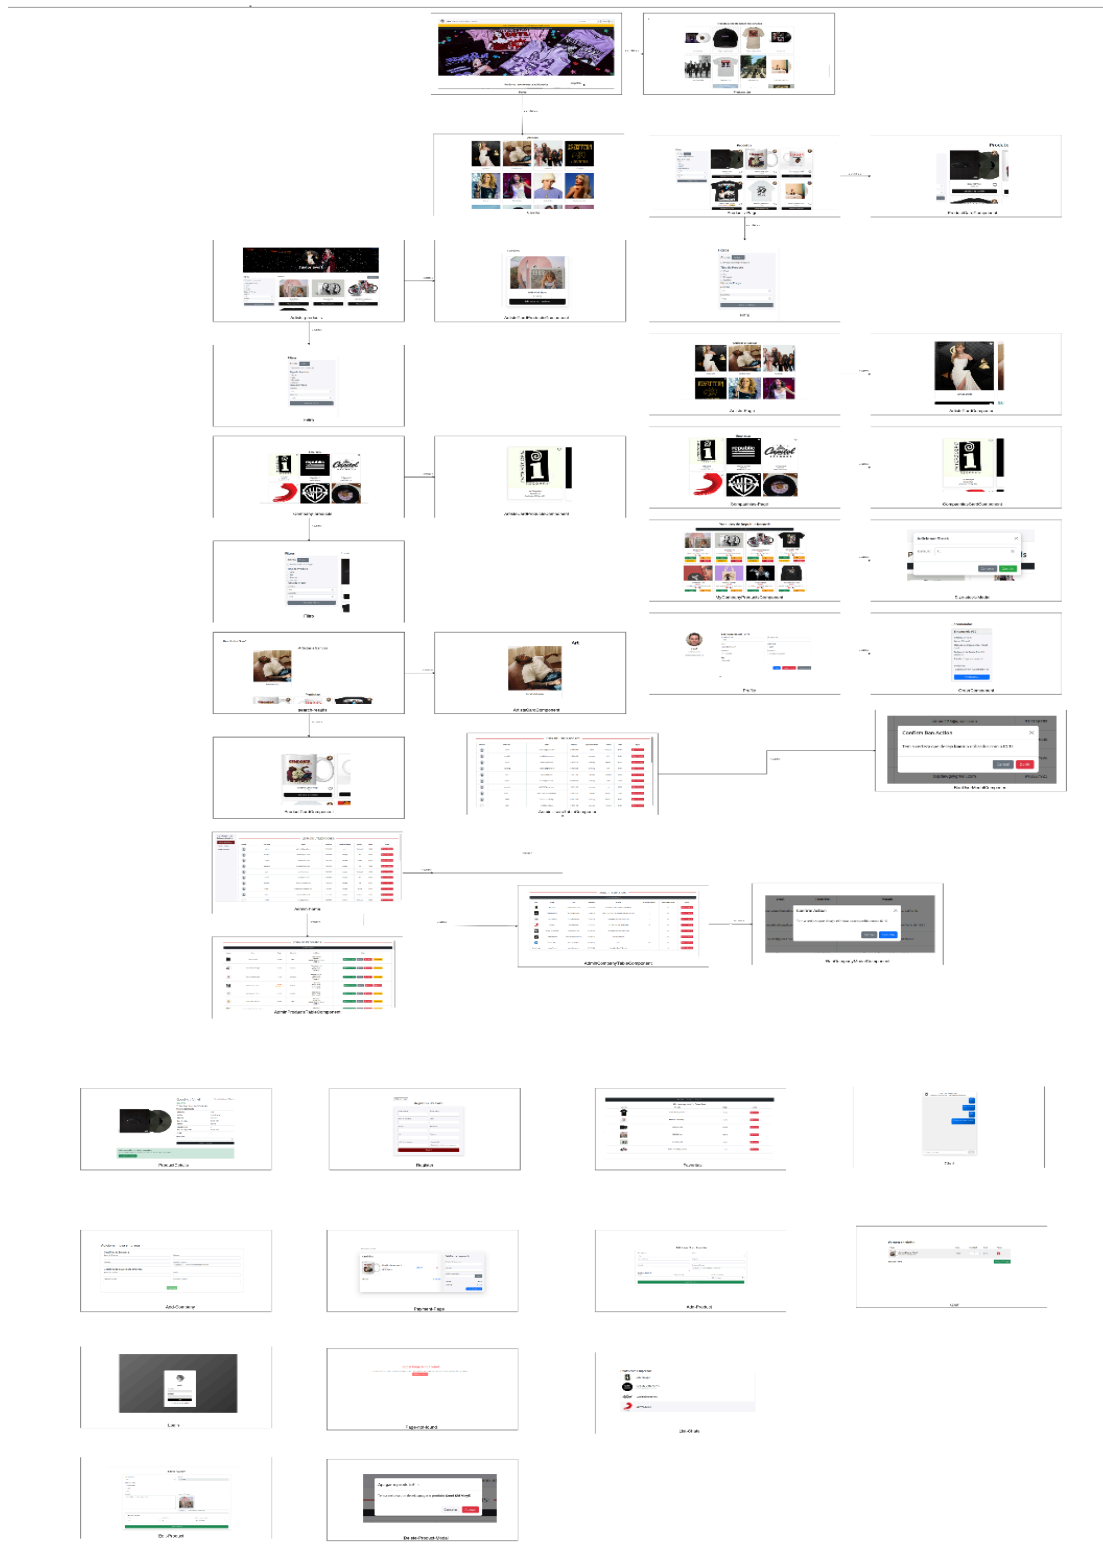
Products

Artists

Products Page

ProductDetailsComponent

Artist Page

ArtistCardProductsComponent

Filter

Artists Page

ArtistCardComponent

Company Page

CompanyProductsComponent

Companies Page

CompanyCardComponent

MyCompanyProductsComponent

Delete Modal

Profile

Create Component

Confirm Delete Action

Search Results

ArtistCardComponent

ProductCardComponent

AdminArtistTableComponent

Admin Profile

AdminCompanyTableComponent

AdminProductsTableComponent

Product Details

Register

Favorites

Chat

Add Company

Payment Page

Add Product

Cart

Login

Page not found

Edit Artist

Edit Product

Delete Product Modal